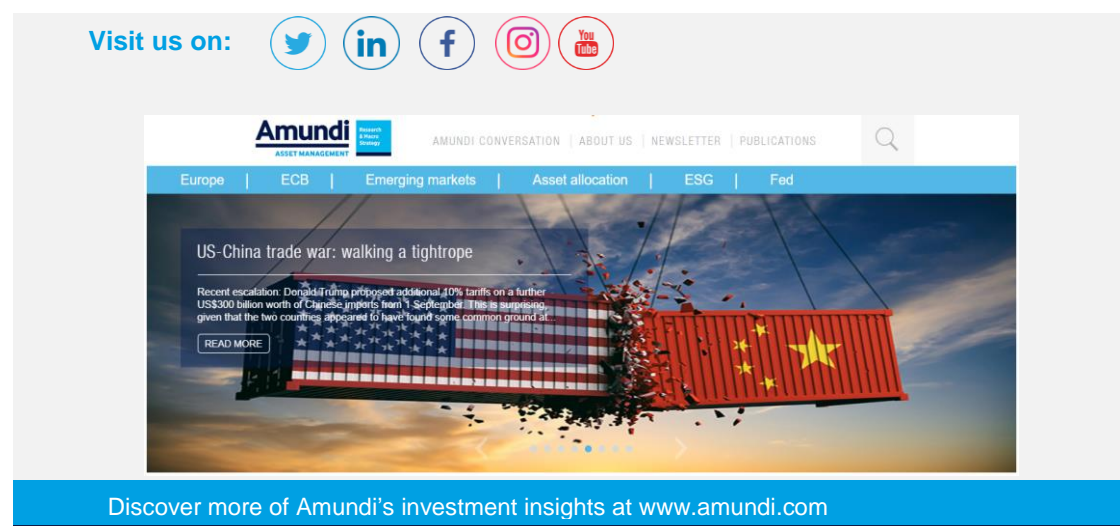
Visit us on:

You Tube

Amundi ASSET MANAGEMENT

Research & Macro Strategy

AMUNDI CONVERSATION | ABOUT US | NEWSLETTER | PUBLICATIONS

Europe | ECB | Emerging markets | Asset allocation | ESG | Fed

US-China trade war: walking a tightrope

Recent escalation: Donald Trump proposed additional 10% tariffs on a further US$300 billion worth of Chinese imports from 1 September. This is surprising, given that the two countries appeared to have found some common ground at...

READ MORE

Discover more of Amundi's investment insights at www.amundi.com